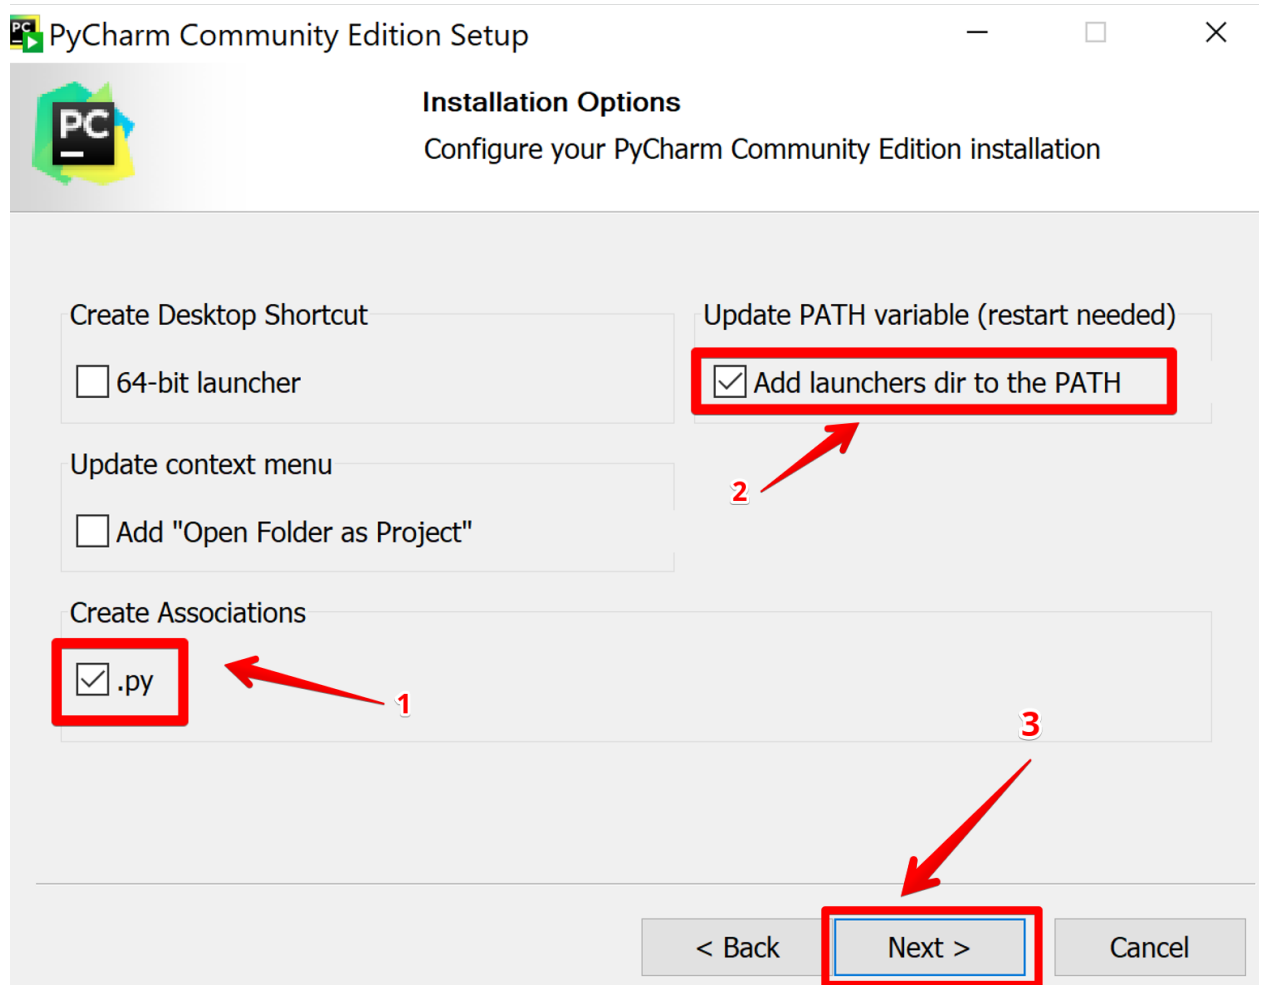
PyCharm Community Edition Setup

PC

Installation Options

Configure your PyCharm Community Edition installation

Create Desktop Shortcut

64-bit launcher

Update PATH variable (restart needed)

Add launchers dir to the PATH

2

Update context menu

Add "Open Folder as Project"

Create Associations

.py

1

3

< Back

Next >

Cancel